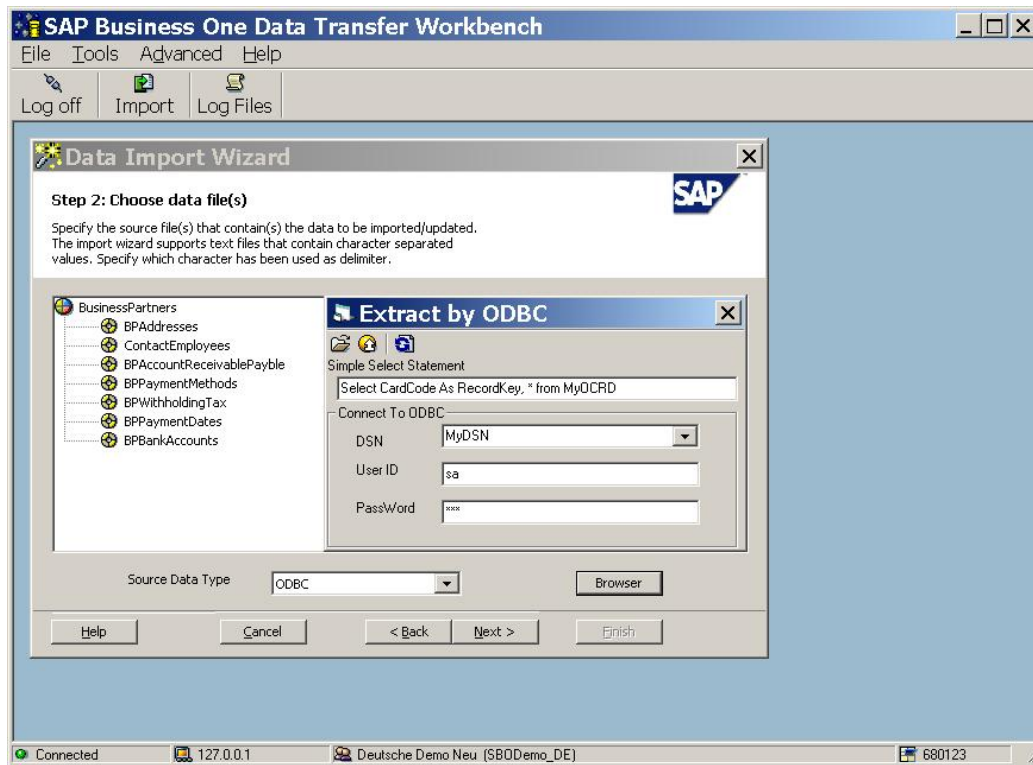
SAP Business One Data Transfer Workbench

File Tools Advanced Help

Log off Import Log Files

Data Import Wizard

Step 2: Choose data file(s)

Specify the source file(s) that contain(s) the data to be imported/updated. The import wizard supports text files that contain character separated values. Specify which character has been used as delimiter.

SAP

BusinessPartners
BPAddresses
ContactEmployees
BPAccountReceivablePayble
BPPaymentMethods
BPWithholdingTax
BPPaymentDates
BPBankAccounts

Extract by ODBC

Simple Select Statement

Select CardCode As RecordKey, * from MyOCRD

Connect To ODBC

DSN MyDSN

User ID sa

PassWord ***

Source Data Type ODBC

Browser

Help Cancel < Back Next > Finish

Connected 127.0.0.1 Deutsche Demo Neu (SBODemo_DE) 680123